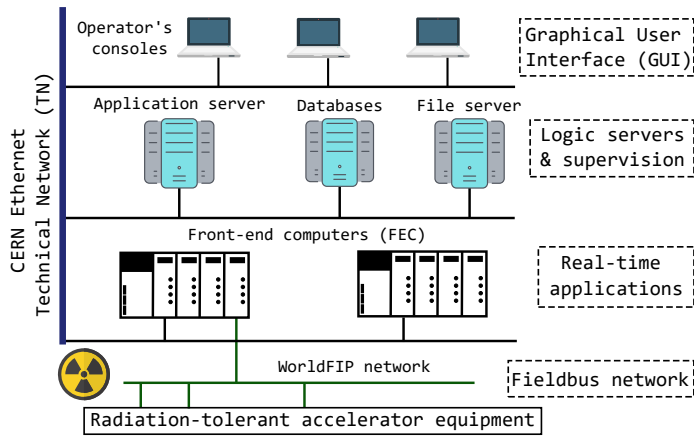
CERN Ethernet Technical Network (TN)

Operator's consoles

Graphical User Interface (GUI)

Application server

Databases

File server

Logic servers & supervision

Front-end computers (FEC)

Real-time applications

WorldFIP network

Fieldbus network

Radiation-tolerant accelerator equipment